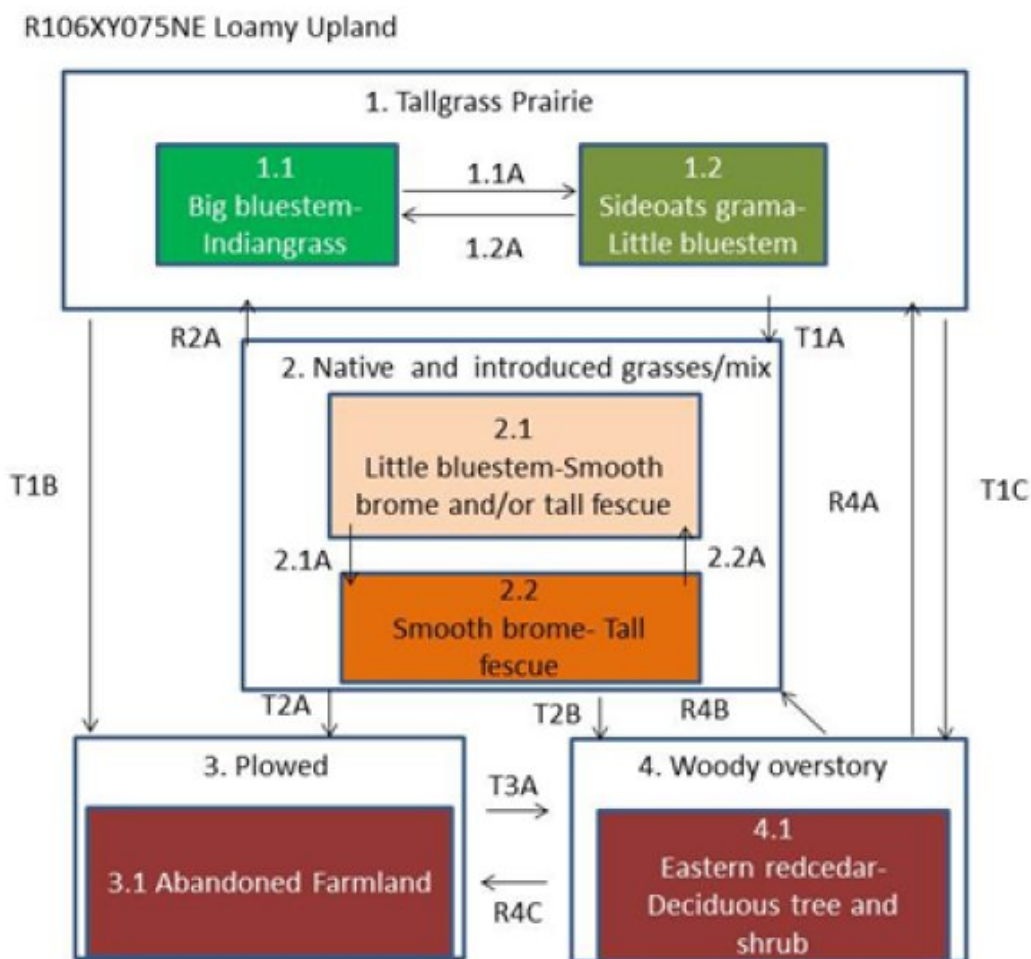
R106XY075NE Loamy Upland

1. Tallgrass Prairie

1.1
Big bluestem-Indiangrass

1.1A

1.2A

1.2
Sideoats grama-Little bluestem

R2A

T1A

2. Native and introduced grasses/mix

2.1
Little bluestem-Smooth brome and/or tall fescue

T1B

R4A

T1C

2.1A

2.2A

2.2
Smooth brome- Tall fescue

T2A

T2B

R4B

3. Plowed

3.1 Abandoned Farmland

T3A

R4C

4. Woody overstory

4.1
Eastern redcedar-Deciduous tree and shrub